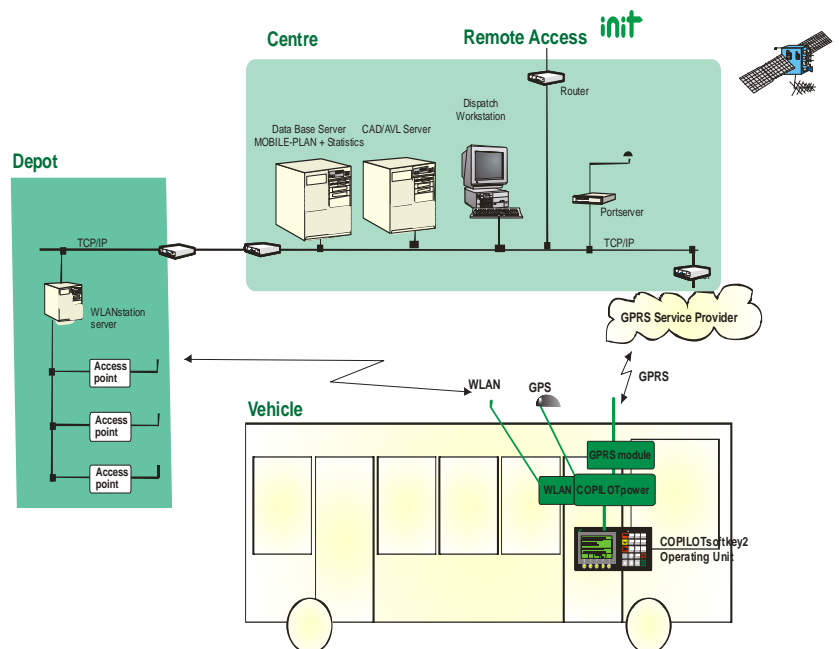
Centre

Remote Access

init

Depot

Data Base Server
MOBILE-PLAN + Statistics

CAD/AVL Server

Dispatch
Workstation

Router

Portserver

TCP/IP

TCP/IP

WLANstation
server

Access
point

Access
point

Access
point

GPRS Service Provider

GPRS

WLAN

GPS

Vehicle

GPRS module

WLAN

COPILOTpower

COPILOTsoftkey2
Operating Unit